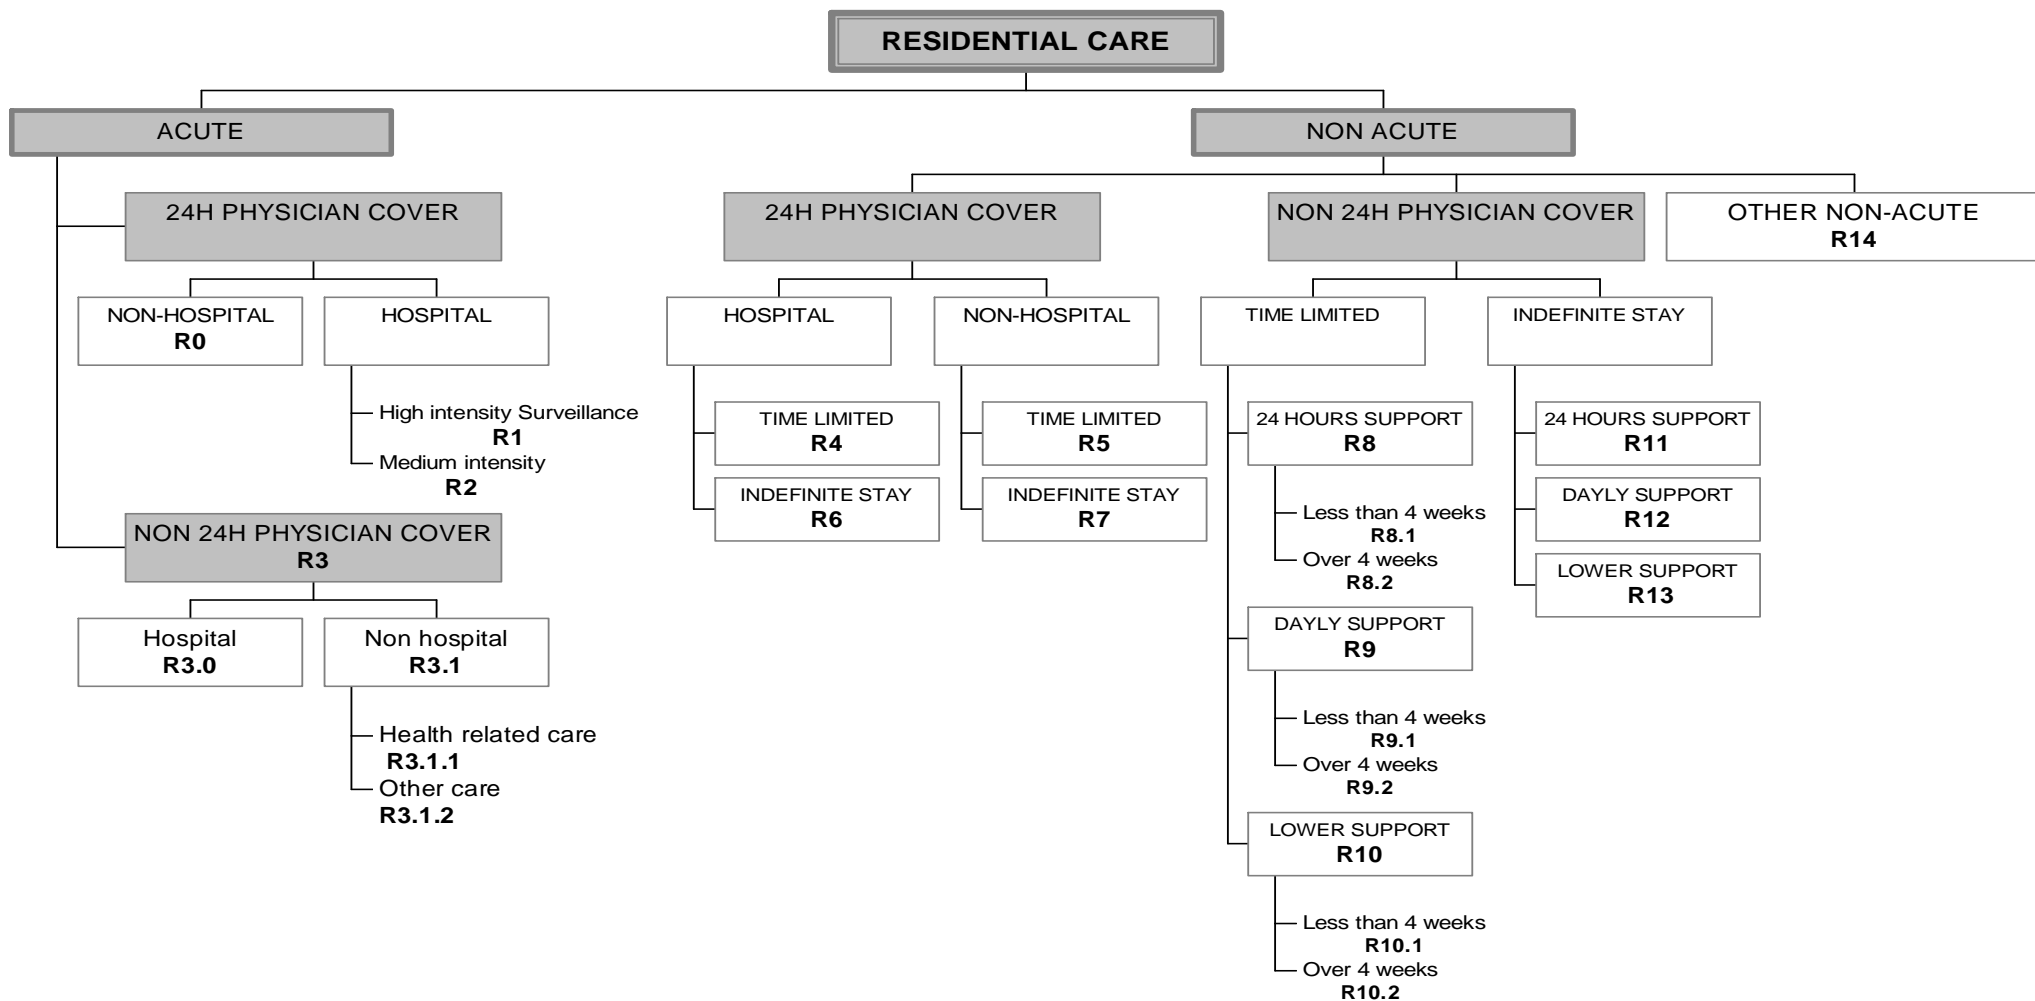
RESIDENTIAL CARE

ACUTE

24H PHYSICIAN COVER

NON-HOSPITAL
R0

HOSPITAL

High intensity Surveillance
R1
Medium intensity
R2

NON 24H PHYSICIAN COVER
R3

Hospital
R3.0

Non hospital
R3.1

Health related care
R3.1.1
Other care
R3.1.2

NON ACUTE

24H PHYSICIAN COVER

HOSPITAL

TIME LIMITED
R4

INDEFINITE STAY
R6

NON-HOSPITAL

TIME LIMITED
R5

INDEFINITE STAY
R7

NON 24H PHYSICIAN COVER

TIME LIMITED

24 HOURS SUPPORT
R8

Less than 4 weeks
R8.1
Over 4 weeks
R8.2

DAYLY SUPPORT
R9

Less than 4 weeks
R9.1
Over 4 weeks
R9.2

LOWER SUPPORT
R10

Less than 4 weeks
R10.1
Over 4 weeks
R10.2

INDEFINITE STAY

24 HOURS SUPPORT
R11

DAYLY SUPPORT
R12

LOWER SUPPORT
R13

OTHER NON-ACUTE
R14